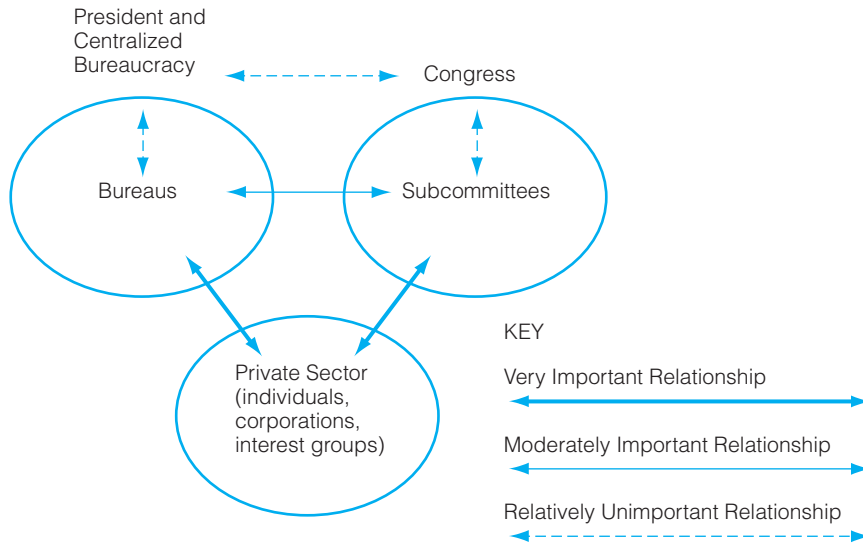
President and Centralized Bureaucracy

Congress

Bureaus

Subcommittees

Private Sector (individuals, corporations, interest groups)

KEY

Very Important Relationship

Moderately Important Relationship

Relatively Unimportant Relationship